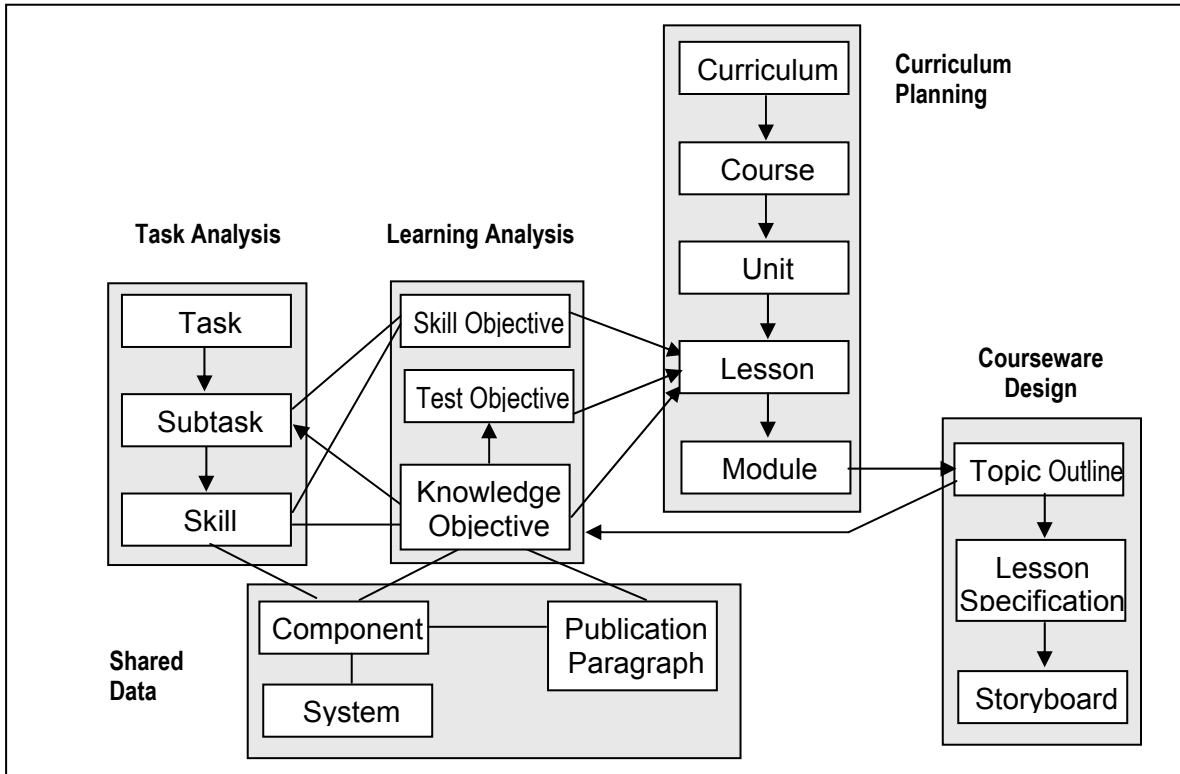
Curriculum Planning

Curriculum

Course

Unit

Lesson

Module

Task Analysis

Task

Subtask

Skill

Learning Analysis

Skill Objective

Test Objective

Knowledge Objective

Courseware Design

Topic Outline

Lesson Specification

Storyboard

Shared Data

Component

Publication Paragraph

System